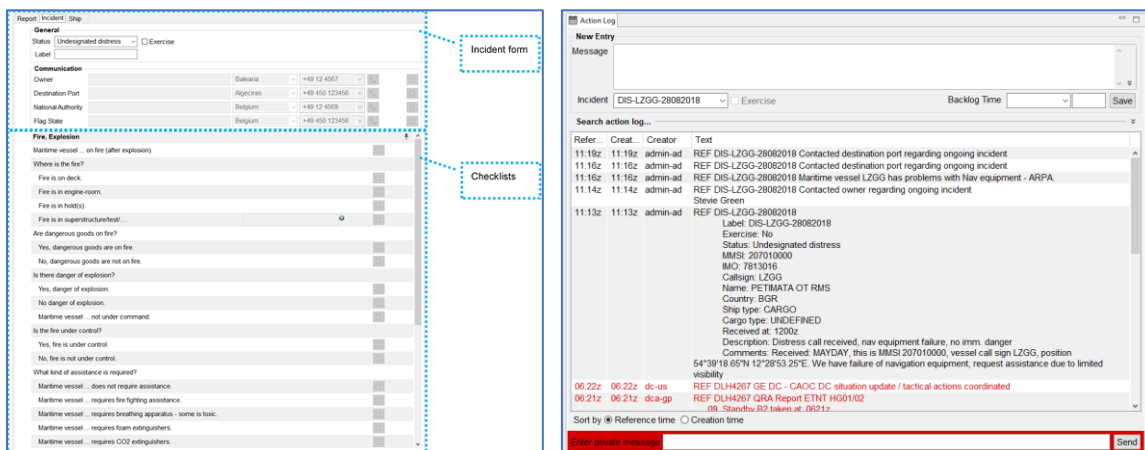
Report Incident Ship

General
Status Undesignated distress Exercise
Label

Communication
Owner Balearia +49 12 4567
Destination Port Algeciras +49 450 123456
National Authority Belgium +49 12 4569
Flag State Belgium +49 12 123456

Incident form

Fire, Explosion
Maritime vessel ... on fire (after explosion).
Where is the fire?
Fire is on deck.
Fire is in engine-room.
Fire is in hold(s).
Fire is in superstructure/test/...
Are dangerous goods on fire?
Yes, dangerous goods are on fire.
No, dangerous goods are not on fire.
Is there danger of explosion?
Yes, danger of explosion.
No danger of explosion.
Maritime vessel ... not under command.
Is the fire under control?
Yes, fire is under control.
No, fire is not under control.
What kind of assistance is required?
Maritime vessel ... does not require assistance.
Maritime vessel ... requires fire fighting assistance.
Maritime vessel ... requires breathing apparatus - some is toxic.
Maritime vessel ... requires foam extinguishers.
Maritime vessel ... requires CO2 extinguishers.

Checklists

Action Log
New Entry
Message
Incident DIS-LZGG-28082018 Exercise Backlog Time Save
Search action log...

| Refer... | Creat... | Creator | Text |
|---|---|---|---|
| 11:19z | 11:19z | admin-ad | REF DIS-LZGG-28082018 Contacted destination port regarding ongoing incident |
| 11:16z | 11:16z | admin-ad | REF DIS-LZGG-28082018 Contacted destination port regarding ongoing incident |
| 11:16z | 11:16z | admin-ad | REF DIS-LZGG-28082018 Maritime vessel LZGG has problems with Nav equipment - ARPA. |
| 11:14z | 11:14z | admin-ad | REF DIS-LZGG-28082018 Contacted owner regarding ongoing incident Stevie Green |
| 11:13z | 11:13z | admin-ad | REF DIS-LZGG-28082018 Label: DIS-LZGG-28082018 Exercise: No Status: Undesignated distress MMSI: 207010000 IMO: 7813016 Callsign: LZGG Name: PETIMATA OT RMS Country: BGR Ship type: CARGO Cargo type: UNDEFINED Received at: 1200z Description: Distress call received, nav equipment failure, no imm. danger Comments: Received: MAYDAY, this is MMSI 207010000, vessel call sign LZGG, position 54°39'18.65"N 12°28'53.25"E. We have failure of navigation equipment, request assistance due to limited visibility |
| 06:22z | 06:22z | dc-us | REF DLH4267 GE DC - CAOC DC situation update / tactical actions coordinated |
| 06:21z | 06:21z | dca-gp | REF DLH4267 QRA Report ETNT HG01/02 09. Standby B2 taken at: 0621z |

Sort by Reference time Creation time
Enter private message Send